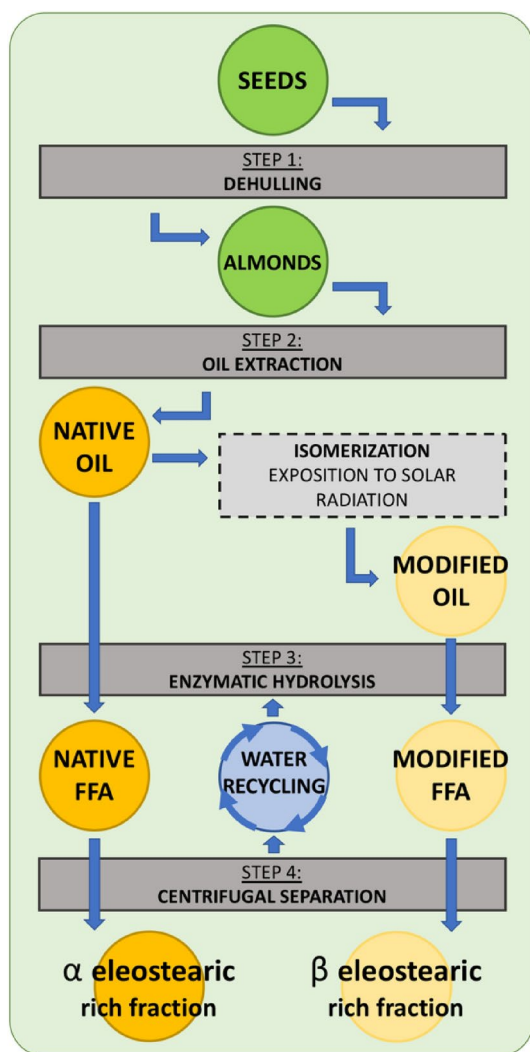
SEEDS

STEP 1:
DEHULLING

ALMONDS

STEP 2:
OIL EXTRACTION

NATIVE OIL

ISOMERIZATION
EXPOSITION TO SOLAR RADIATION

MODIFIED OIL

STEP 3:
ENZYMATIC HYDROLYSIS

NATIVE FFA

WATER RECYCLING

MODIFIED FFA

STEP 4:
CENTRIFUGAL SEPARATION

$\alpha$ eleostearic rich fraction

$\beta$ eleostearic rich fraction